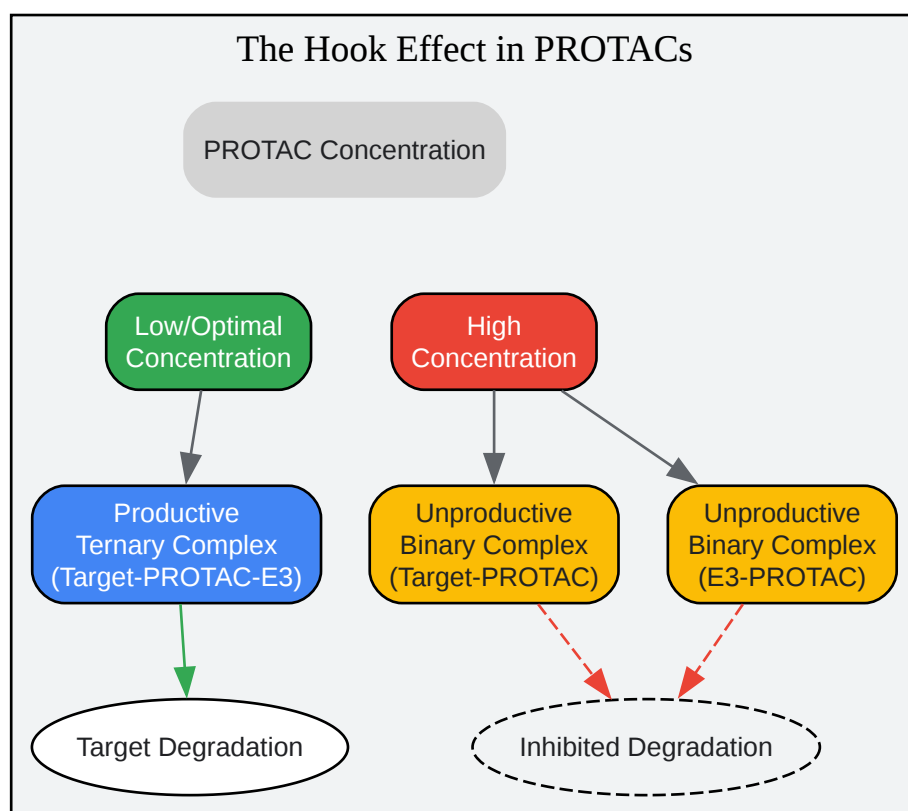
The Hook Effect in PROTACs

PROTAC Concentration

Low/Optimal Concentration

High Concentration

Productive Ternary Complex (Target-PROTAC-E3)

Unproductive Binary Complex (Target-PROTAC)

Unproductive Binary Complex (E3-PROTAC)

Target Degradation

Inhibited Degradation